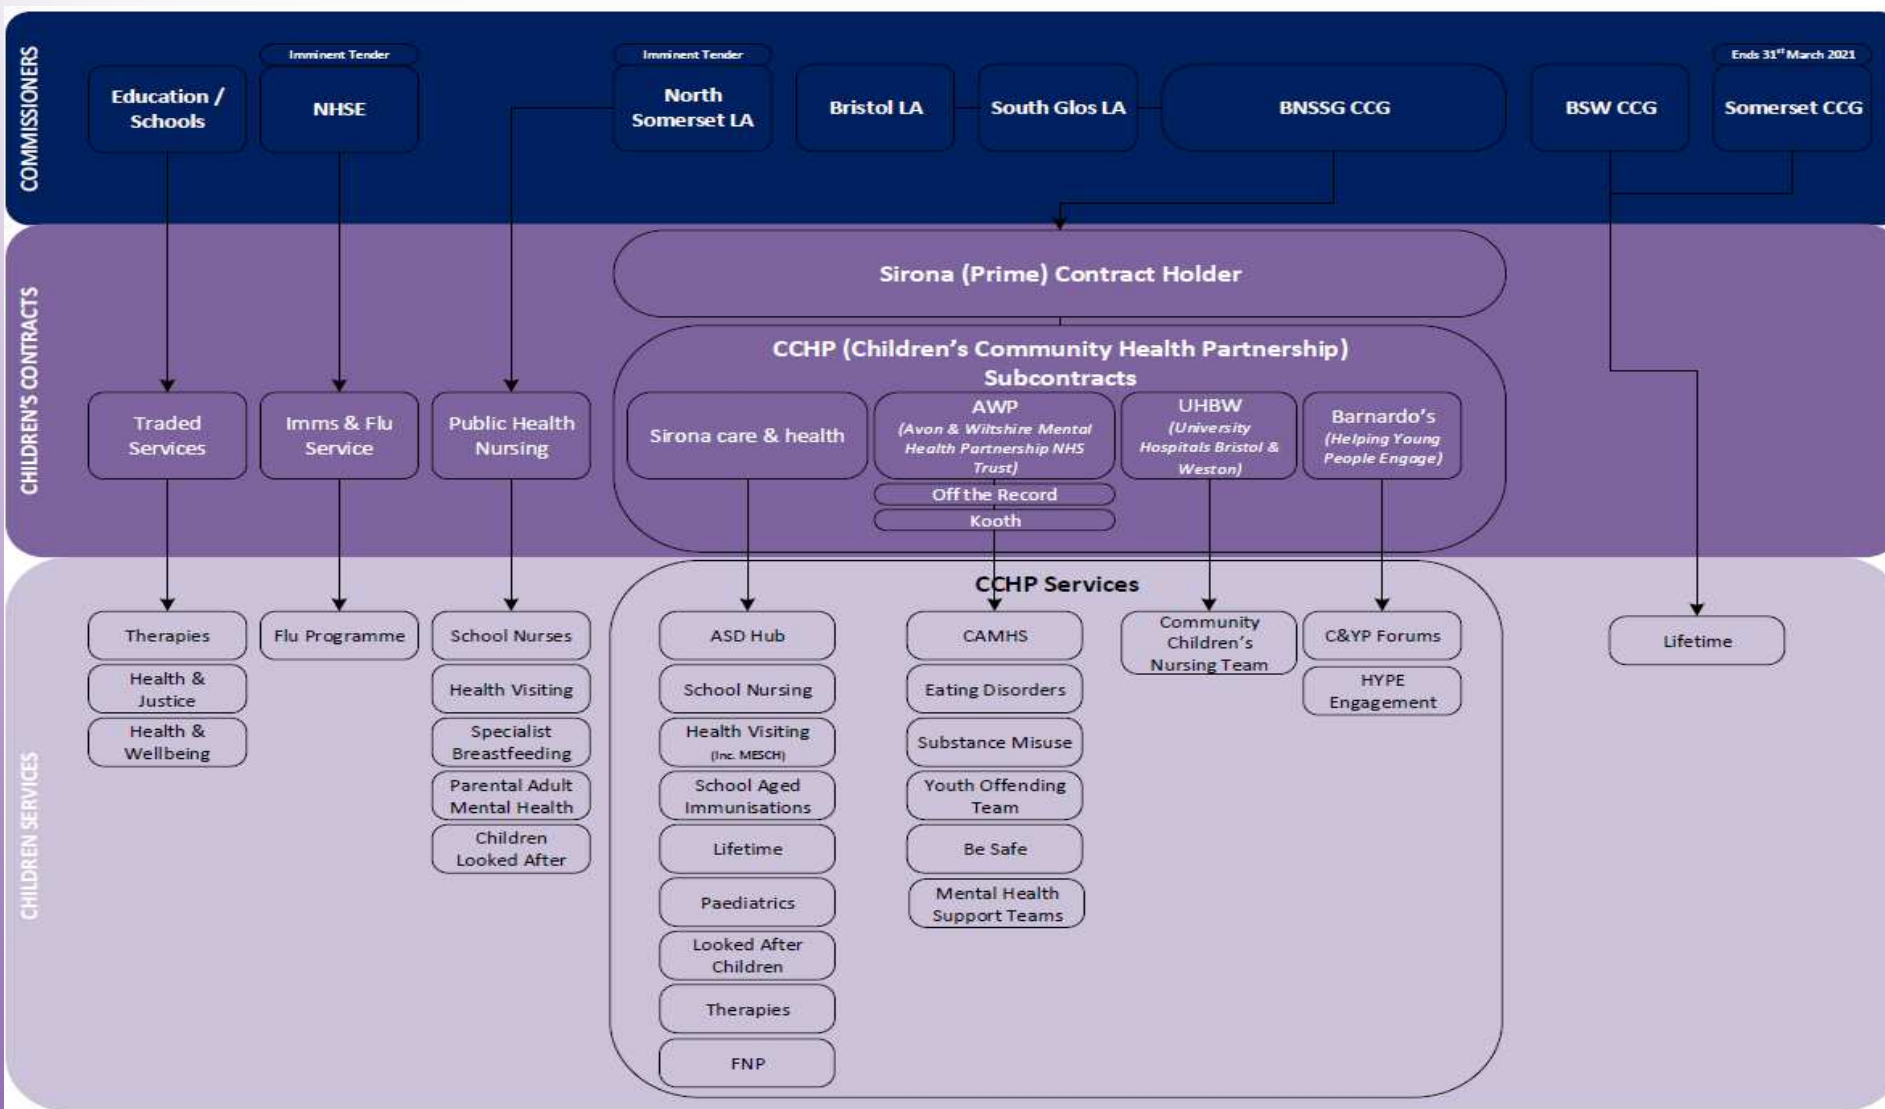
COMMISSIONERS

Education / Schools

Imminent Tender
NHSE

Imminent Tender
North Somerset LA

Bristol LA

South Glos LA

BNSSG CCG

BSW CCG

Ends 31st March 2021
Somerset CCG

CHILDREN'S CONTRACTS

Sirona (Prime) Contract Holder

CCHP (Children's Community Health Partnership) Subcontracts

Traded Services

Imms & Flu Service

Public Health Nursing

Sirona care & health

AWP
(Avon & Wiltshire Mental Health Partnership NHS Trust)

Off the Record

Kooth

UHBW
(University Hospitals Bristol & Weston)

Barnardo's
(Helping Young People Engage)

CHILDREN SERVICES

CCHP Services

Therapies

Health & Justice

Health & Wellbeing

Flu Programme

School Nurses

Health Visiting

Specialist Breastfeeding

Parental Adult Mental Health

Children Looked After

ASD Hub

School Nursing

Health Visiting (Inc. MESCH)

School Aged Immunisations

Lifetime

Paediatrics

Looked After Children

Therapies

FNP

CAMHS

Eating Disorders

Substance Misuse

Youth Offending Team

Be Safe

Mental Health Support Teams

Community Children's Nursing Team

C&YP Forums

HYPE Engagement

Lifetime